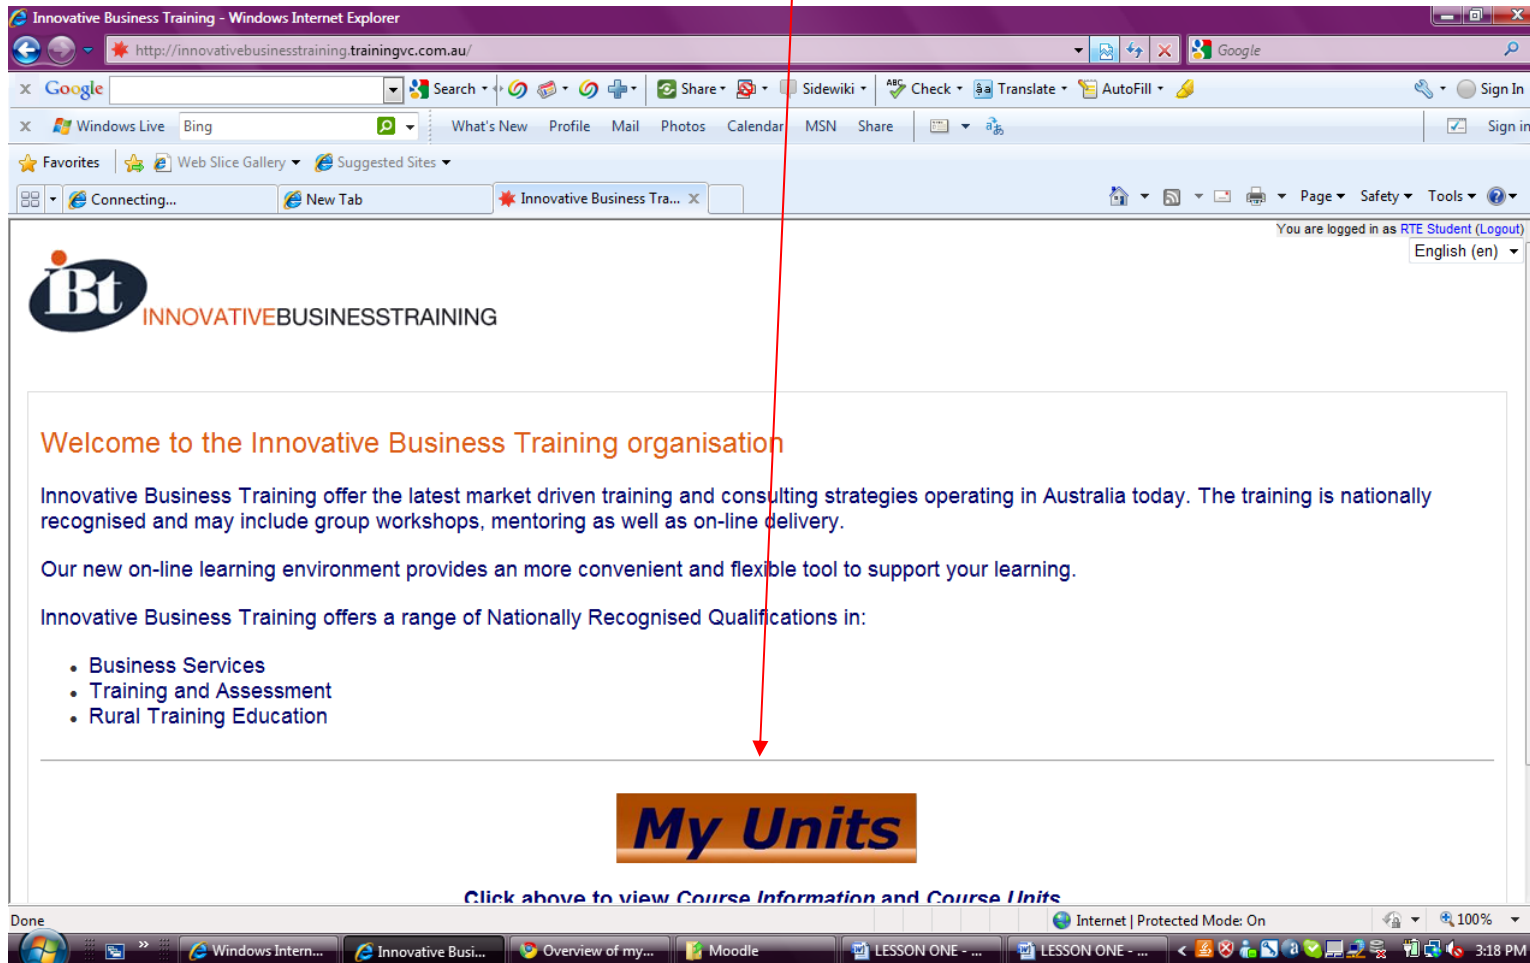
Innovative Business Training - Windows Internet Explorer

http://innovativebusinesstraining.trainingvc.com.au/

Google

Google Search Share Sidewiki Check Translate AutoFill Sign In

Windows Live Bing What's New Profile Mail Photos Calendar MSN Share Sign in

Favorites Web Slice Gallery Suggested Sites

Connecting... New Tab Innovative Business Tra...

Page Safety Tools

You are logged in as RTE Student (Logout)

English (en)

iBt INNOVATIVEBUSINESSTRAINING

Welcome to the Innovative Business Training organisation

Innovative Business Training offer the latest market driven training and consulting strategies operating in Australia today. The training is nationally recognised and may include group workshops, mentoring as well as on-line delivery.

Our new on-line learning environment provides an more convenient and flexible tool to support your learning.

Innovative Business Training offers a range of Nationally Recognised Qualifications in:

- Business Services
- Training and Assessment
- Rural Training Education

My Units

Click above to view Course Information and Course Units

Done

Internet | Protected Mode: On

100%

Windows Intern... Innovative Busi... Overview of my... Moodle LESSON ONE - ... LESSON ONE - ...

3:18 PM